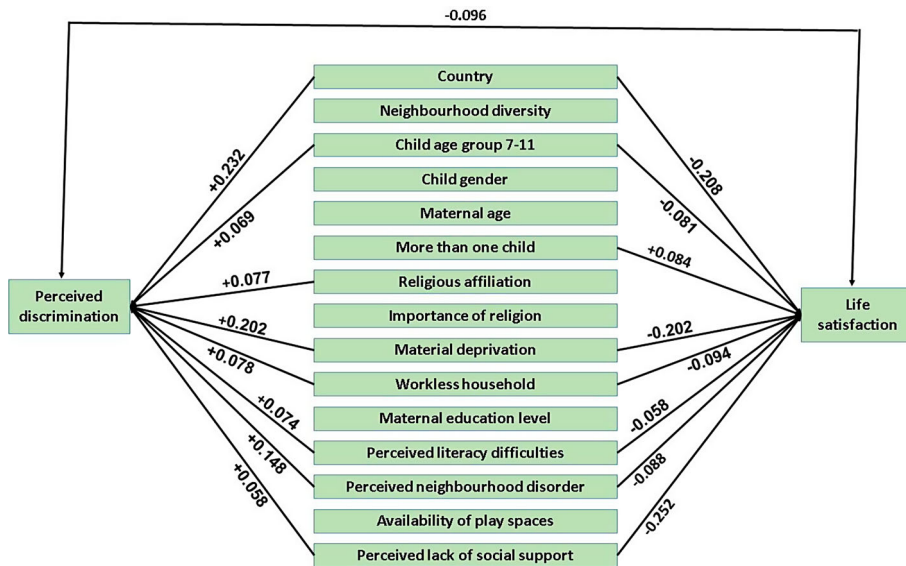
-0.096

Perceived discrimination

Life satisfaction

Country

Neighbourhood diversity

Child age group 7-11

Child gender

Maternal age

More than one child

Religious affiliation

Importance of religion

Material deprivation

Workless household

Maternal education level

Perceived literacy difficulties

Perceived neighbourhood disorder

Availability of play spaces

Perceived lack of social support

+0.232

+0.069

+0.077

+0.202

+0.078

+0.074

+0.148

+0.058

-0.208

-0.081

+0.084

-0.202

-0.094

-0.058

-0.088

-0.252